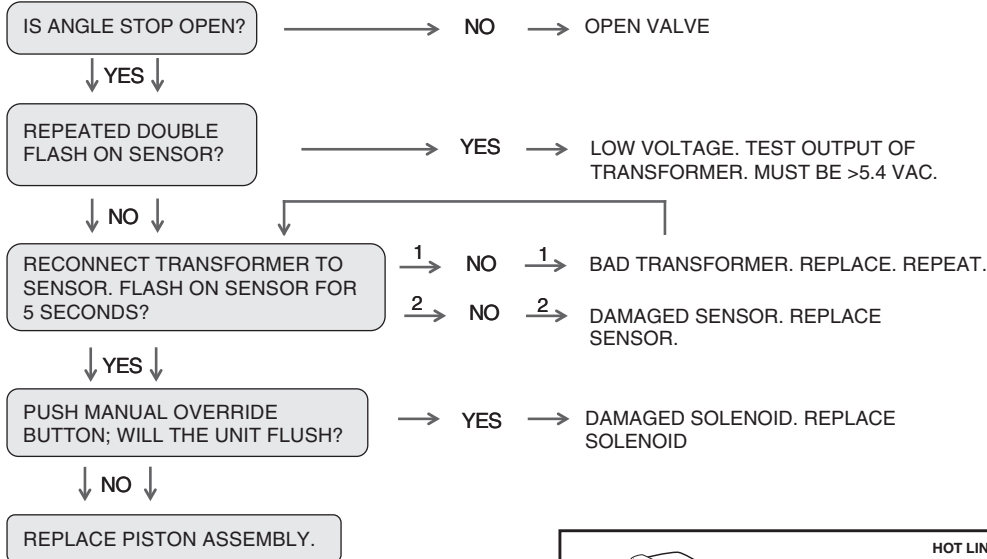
IS ANGLE STOP OPEN?

NO

OPEN VALVE

YES

REPEATED DOUBLE FLASH ON SENSOR?

YES

LOW VOLTAGE. TEST OUTPUT OF TRANSFORMER. MUST BE >5.4 VAC.

NO

RECONNECT TRANSFORMER TO SENSOR. FLASH ON SENSOR FOR 5 SECONDS?

1

NO

1

BAD TRANSFORMER. REPLACE. REPEAT.

2

NO

2

DAMAGED SENSOR. REPLACE SENSOR.

YES

PUSH MANUAL OVERRIDE BUTTON; WILL THE UNIT FLUSH?

YES

DAMAGED SOLENOID. REPLACE SOLENOID

NO

REPLACE PISTON ASSEMBLY.

HOT LIN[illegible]